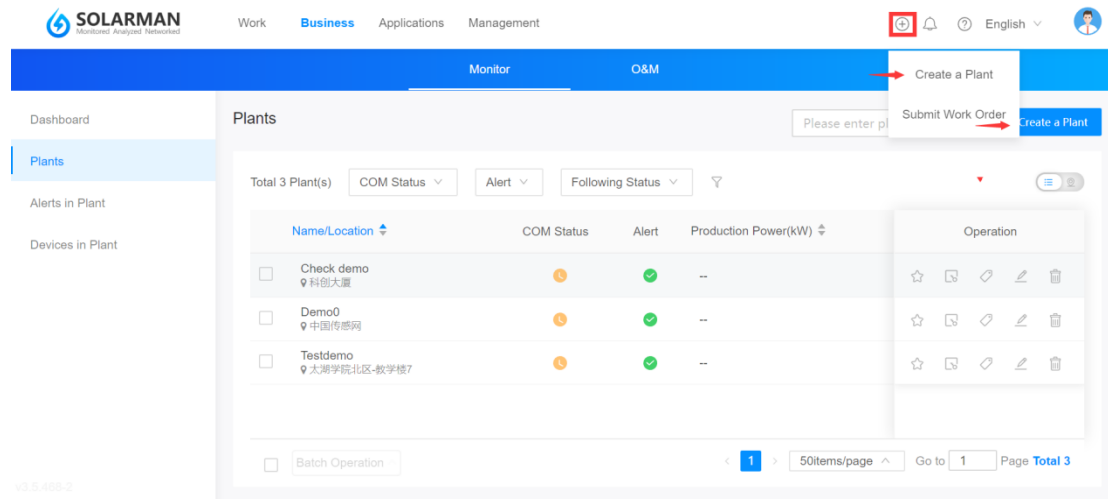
SOLARMAN
Monitored Analyzed Networked

Work Business Applications Management

English

Monitor O&M

Create a Plant

Submit Work Order

Dashboard

Plants

Alerts in Plant

Devices in Plant

Plants

Please enter pl

Create a Plant

Total 3 Plant(s) COM Status Alert Following Status

| Name/Location | COM Status | Alert | Production Power(kW) | Operation |
|---|---|---|---|---|
| Check demo 科创大厦 | | | -- | |
| Demo0 中国传感网 | | | -- | |
| Testdemo 太湖学院北区-教学楼7 | | | -- | |

Batch Operation

1 50items/page Go to 1 Page Total 3

v3.5.466-2